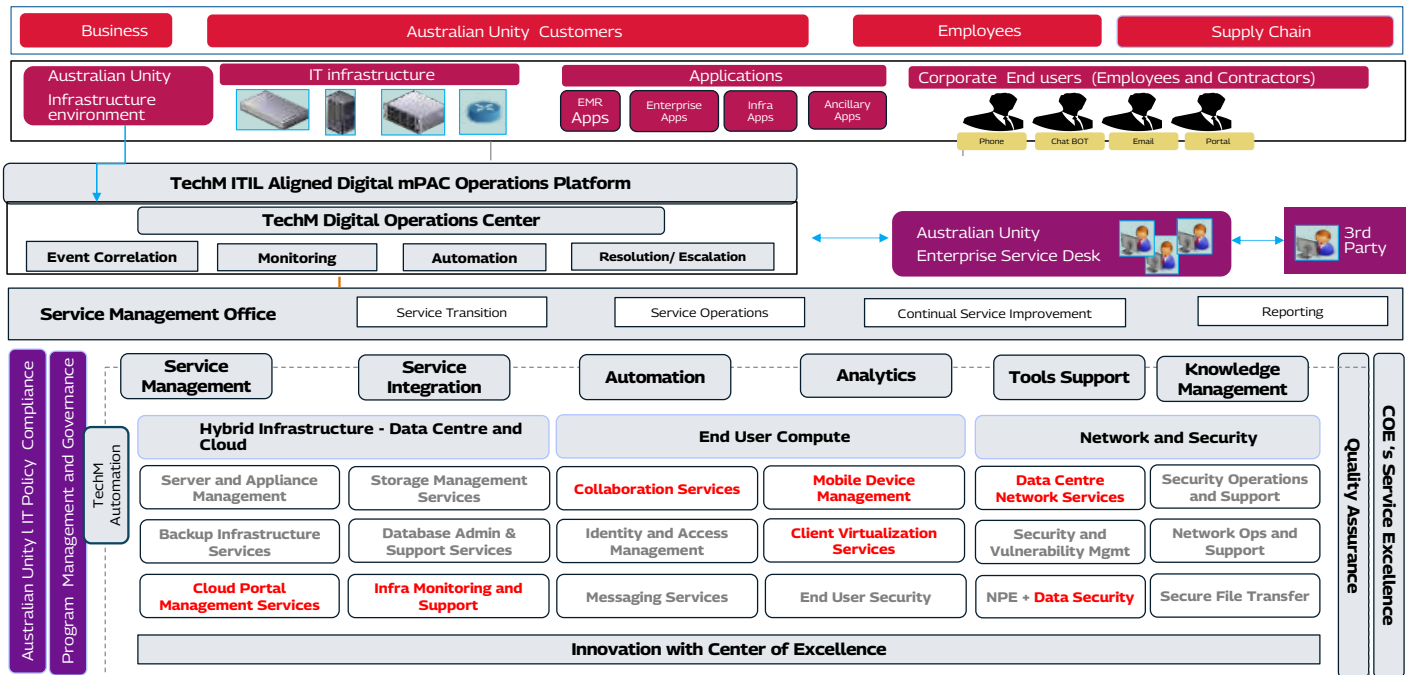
Business
Australian Unity Customers
Employees
Supply Chain

Australian Unity Infrastructure environment
IT infrastructure
Applications
EMR Apps
Enterprise Apps
Infra Apps
Ancillary Apps
Corporate End users (Employees and Contractors)
Phone
Chat BOT
Email
Portal

TechM ITIL Aligned Digital mPAC Operations Platform
TechM Digital Operations Center
Event Correlation
Monitoring
Automation
Resolution/ Escalation

Australian Unity Enterprise Service Desk
3rd Party

Service Management Office
Service Transition
Service Operations
Continual Service Improvement
Reporting

Australian Unity I IT Policy Compliance
Program Management and Governance
TechM Automation

Service Management
Service Integration
Automation
Analytics
Tools Support
Knowledge Management

Hybrid Infrastructure - Data Centre and Cloud
End User Compute
Network and Security

Server and Appliance Management
Storage Management Services
Collaboration Services
Mobile Device Management
Data Centre Network Services
Security Operations and Support

Backup Infrastructure Services
Database Admin & Support Services
Identity and Access Management
Client Virtualization Services
Security and Vulnerability Mgmt
Network Ops and Support

Cloud Portal Management Services
Infra Monitoring and Support
Messaging Services
End User Security
NPE + Data Security
Secure File Transfer

Innovation with Center of Excellence

Quality Assurance
COE 's Service Excellence